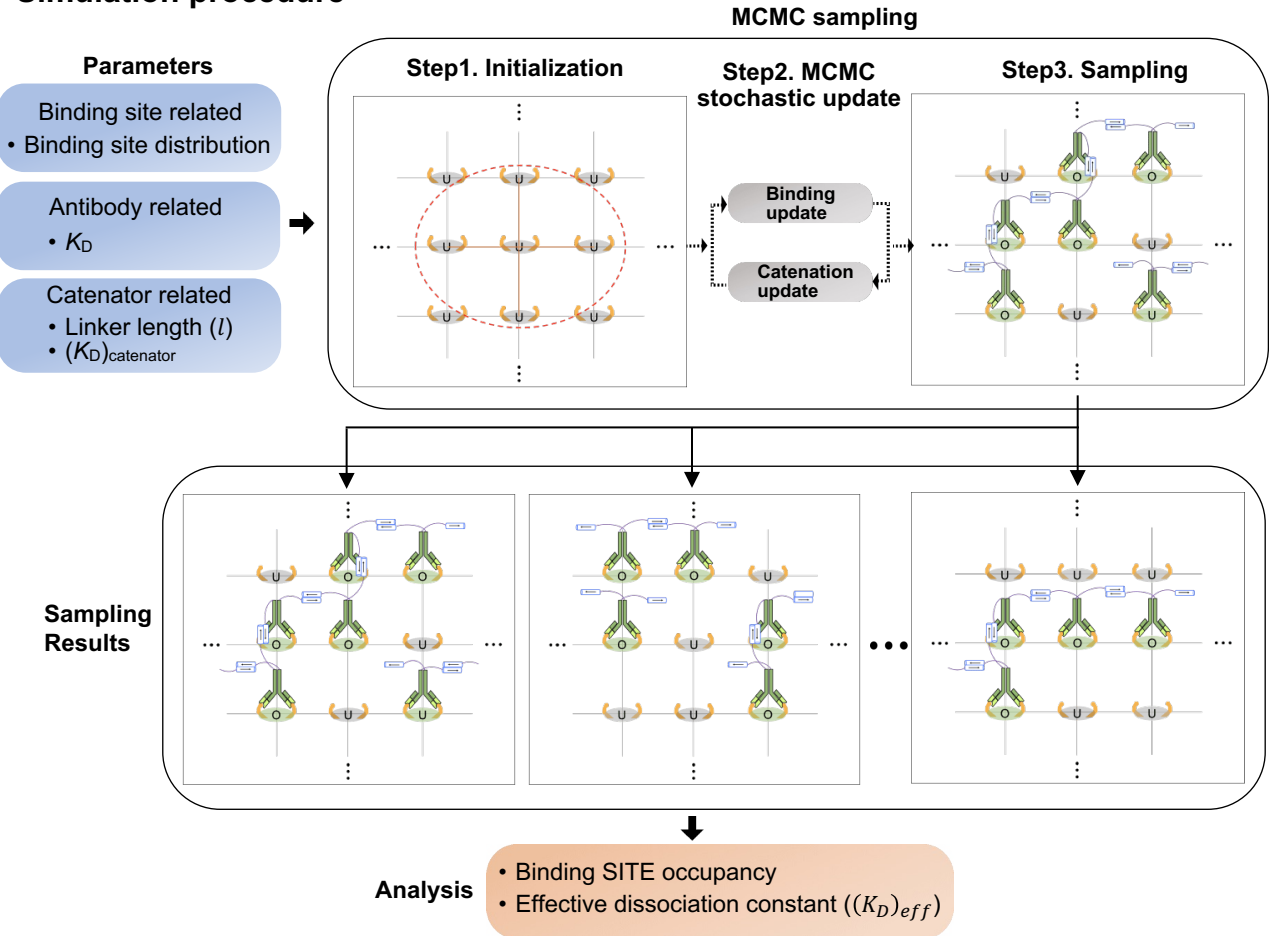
Simulation procedure

MCMC sampling

Parameters

Binding site related
• Binding site distribution

Antibody related
• $K_D$

Catenator related
• Linker length ($l$)
• $(K_D)_{catenator}$

Step1. Initialization

Step2. MCMC stochastic update

Binding update

Catenation update

Step3. Sampling

U U U
U U U
U U U

U O O
O O U
O U O

Sampling Results

U O O
O O U
O U O

O O U
O U O
U U O

U U U
O O O
O U U

Analysis

• Binding SITE occupancy
• Effective dissociation constant ($(K_D)_{eff}$)